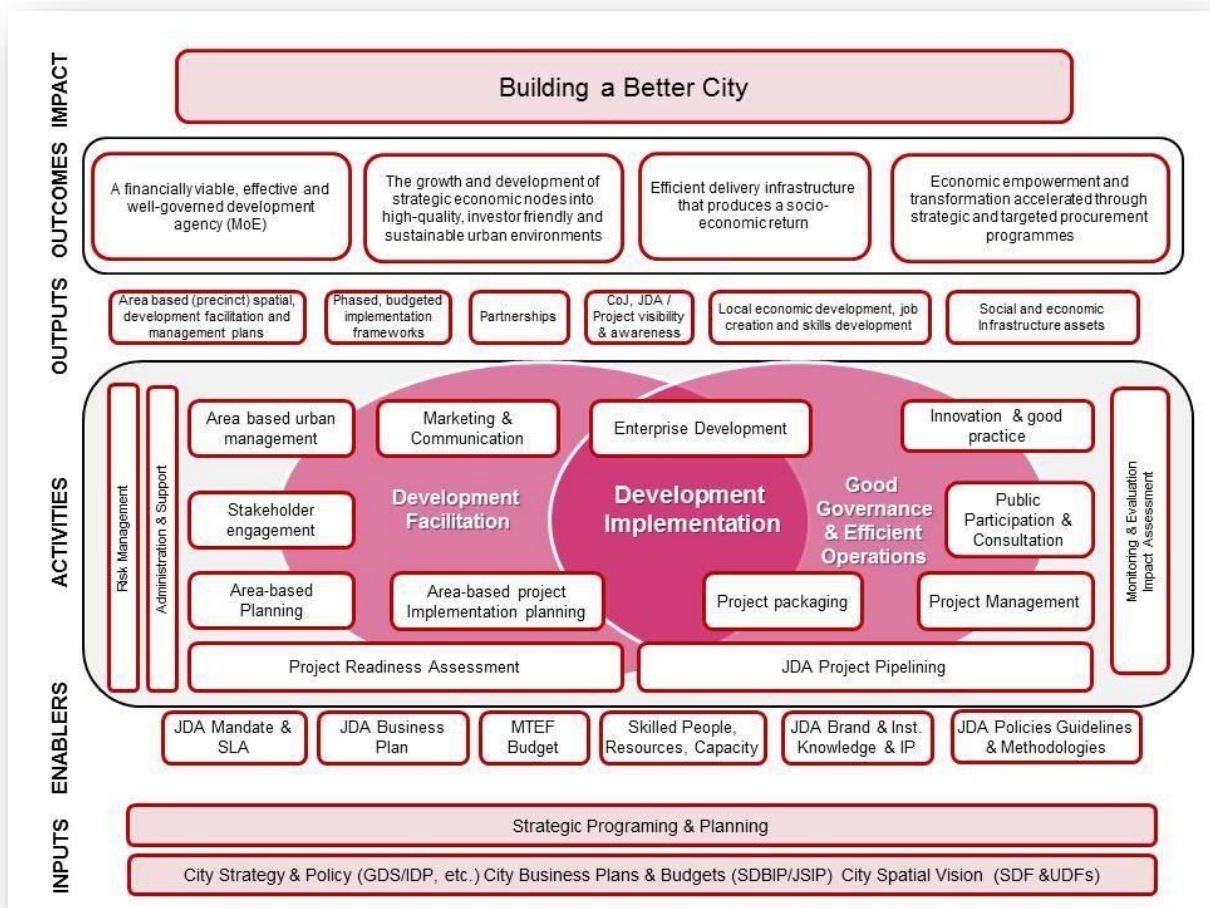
IMPACT

Building a Better City

OUTCOMES

A financially viable, effective and well-governed development agency (MoE)

The growth and development of strategic economic nodes into high-quality, investor friendly and sustainable urban environments

Efficient delivery infrastructure that produces a socio-economic return

Economic empowerment and transformation accelerated through strategic and targeted procurement programmes

OUTPUTS

Area based (precinct) spatial, development facilitation and management plans

Phased, budgeted implementation frameworks

Partnerships

CoJ, JDA / Project visibility & awareness

Local economic development, job creation and skills development

Social and economic Infrastructure assets

ACTIVITIES

Risk Management

Administration & Support

Area based urban management

Marketing & Communication

Enterprise Development

Innovation & good practice

Stakeholder engagement

Development Facilitation

Development Implementation

Good Governance & Efficient Operations

Public Participation & Consultation

Area-based Planning

Area-based project Implementation planning

Project packaging

Project Management

Project Readiness Assessment

JDA Project Pipelining

Monitoring & Evaluation Impact Assessment

ENABLERS

JDA Mandate & SLA

JDA Business Plan

MTEF Budget

Skilled People, Resources, Capacity

JDA Brand & Inst. Knowledge & IP

JDA Policies Guidelines & Methodologies

INPUTS

Strategic Programing & Planning

City Strategy & Policy (GDS/IDP, etc.) City Business Plans & Budgets (SDBIP/JSIP) City Spatial Vision (SDF &UDFs)